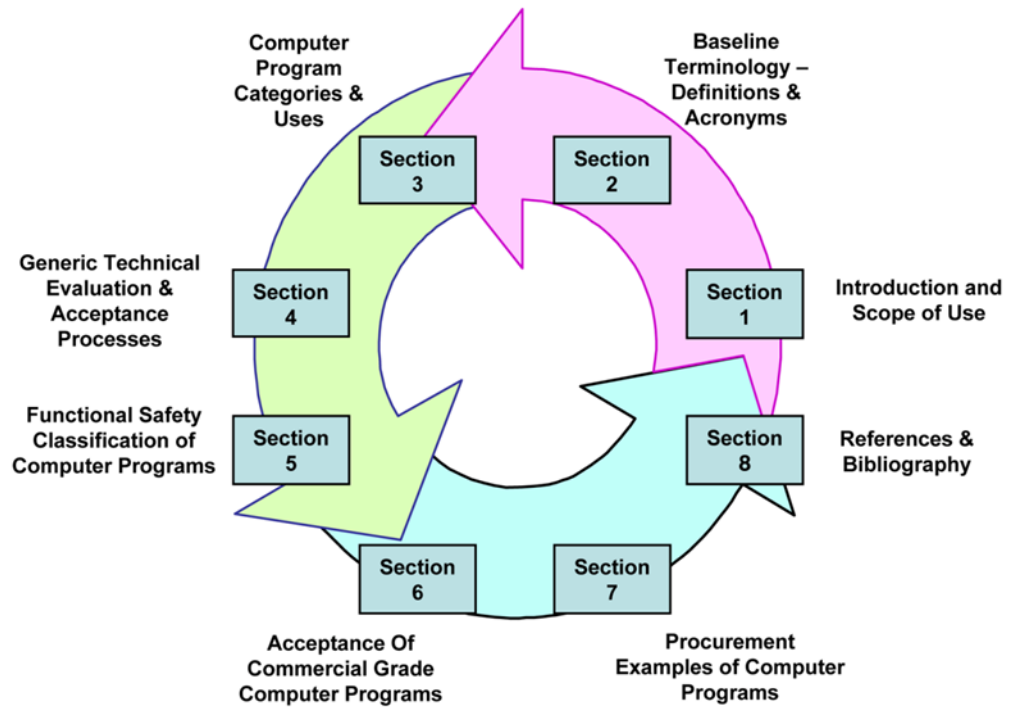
Computer Program Categories & Uses

Baseline Terminology – Definitions & Acronyms

Section 3

Section 2

Generic Technical Evaluation & Acceptance Processes

Section 4

Section 1

Introduction and Scope of Use

Functional Safety Classification of Computer Programs

Section 5

Section 8

References & Bibliography

Section 6

Section 7

Acceptance Of Commercial Grade Computer Programs

Procurement Examples of Computer Programs